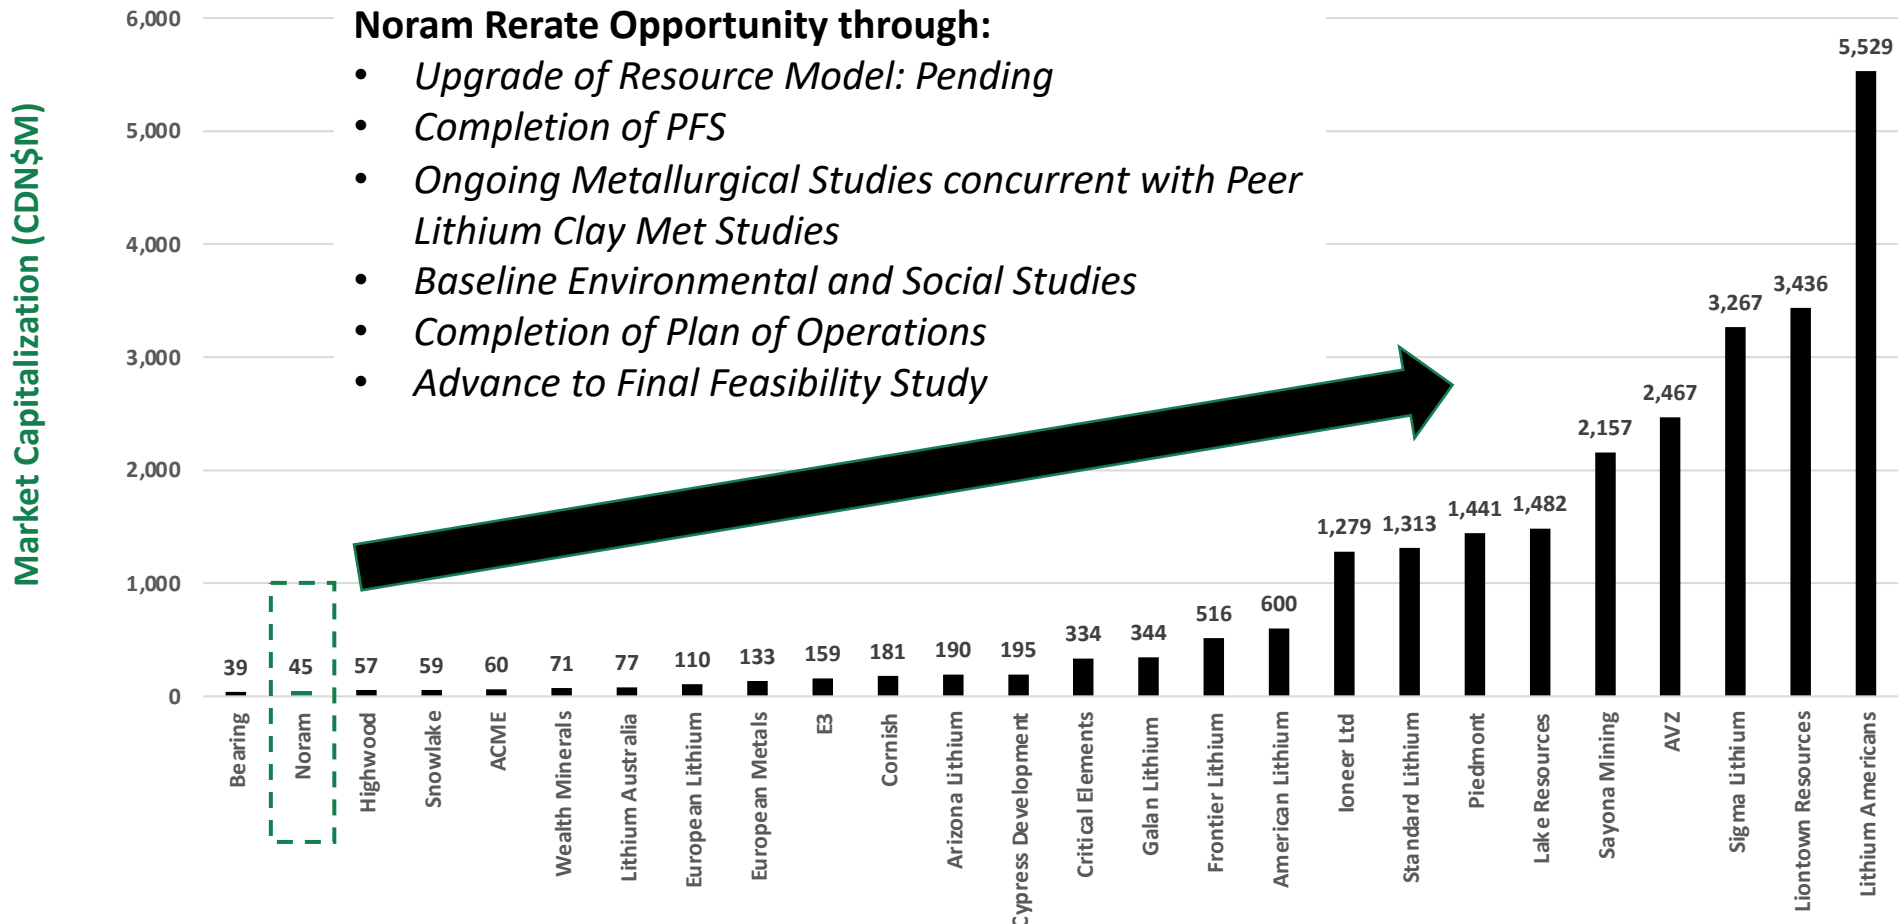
Noram Rerate Opportunity through:

- Upgrade of Resource Model: Pending
- Completion of PFS
- Ongoing Metallurgical Studies concurrent with Peer Lithium Clay Met Studies
- Baseline Environmental and Social Studies
- Completion of Plan of Operations
- Advance to Final Feasibility Study

Market Capitalization (CDN$M)

6,000
5,000
4,000
3,000
2,000
1,000
0

| Company | Market Capitalization |
|---|---|
| Bearing | 39 |
| Noram | 45 |
| Highwood | 57 |
| Snowlake | 59 |
| ACME | 60 |
| Wealth Minerals | 71 |
| Lithium Australia | 77 |
| European Lithium | 110 |
| European Metals | 133 |
| E3 | 159 |
| Cornish | 181 |
| Arizona Lithium | 190 |
| Cypress Development | 195 |
| Critical Elements | 334 |
| Galan Lithium | 344 |
| Frontier Lithium | 516 |
| American Lithium | 600 |
| Ioneer Ltd | 1,279 |
| Standard Lithium | 1,313 |
| Piedmont | 1,441 |
| Lake Resources | 1,482 |
| Sayona Mining | 2,157 |
| AVZ | 2,467 |
| Sigma Lithium | 3,267 |
| Liontown Resources | 3,436 |
| Lithium Americans | 5,529 |